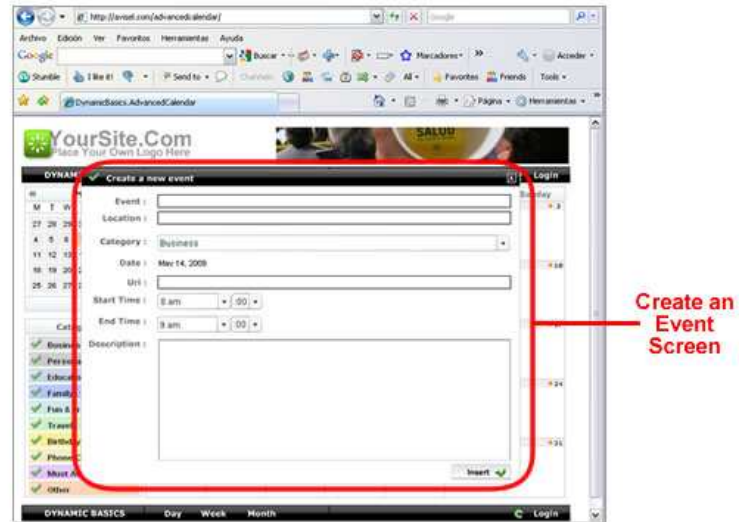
http://avisel.com/advancedcalendar/

Google

Archivo Edición Ver Favoritos Herramientas Ayuda

Google Buscar Marcadores Acceder

Stumble I like it! Send to Favorites Friends Tools

DynamicBasics.AdvancedCalendar

Página Herramientas

YourSite.Com
Place Your Own Logo Here

SALUD

DYNAM

Login

Create a new event

Event :
Location :
Category : Business
Date : May 14, 2009
Url :
Start Time : 8 am : 00
End Time : 9 am : 00
Description :

Insert

M T W
27 28 29
4 5 6
11 12 13
18 19 20
25 26 27

Sunday
3
10
24
31

Cate
Busines
Person
Educat
Family
Fun &
Travel
Birthd
Phone
Must A
Other

Create an Event Screen

DYNAMIC BASICS Day Week Month Login